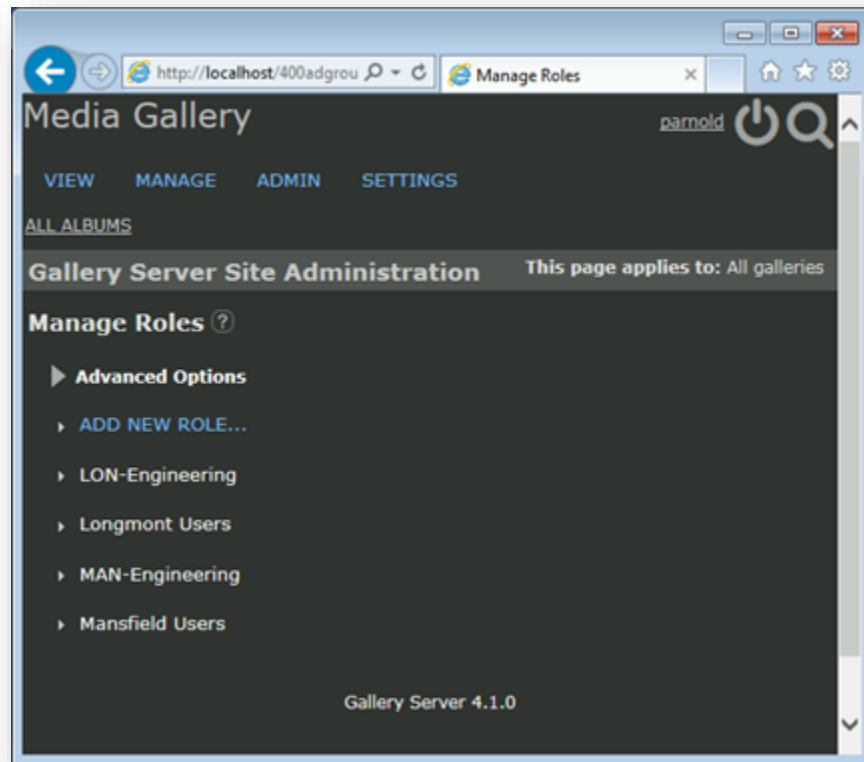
http://localhost/400adgrou

Manage Roles

Media Gallery

parnold

VIEW MANAGE ADMIN SETTINGS

ALL ALBUMS

Gallery Server Site Administration

This page applies to: All galleries

Manage Roles ?

Advanced Options

ADD NEW ROLE...

LON-Engineering

Longmont Users

MAN-Engineering

Mansfield Users

Gallery Server 4.1.0